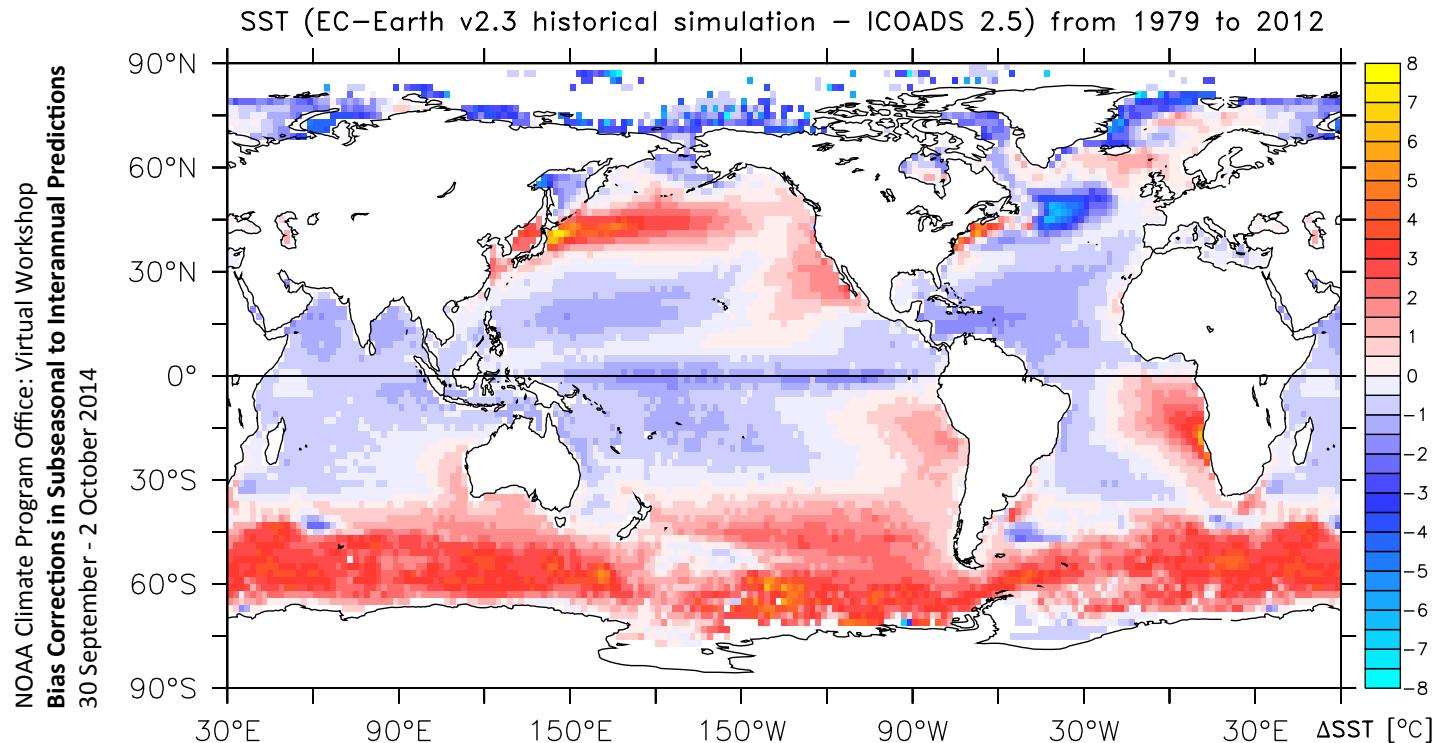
SST (EC-Earth v2.3 historical simulation – ICOADS 2.5) from 1979 to 2012

NOAA Climate Program Office: Virtual Workshop
**Bias Corrections in Subseasonal to Interannual Predictions**
30 September - 2 October 2014

90°N
60°N
30°N
0°
30°S
60°S
90°S

30°E 90°E 150°E 150°W 90°W 30°W 30°E

8
7
6
5
4
3
2
1
0
-1
-2
-3
-4
-5
-6
-7
-8

ΔSST [°C]